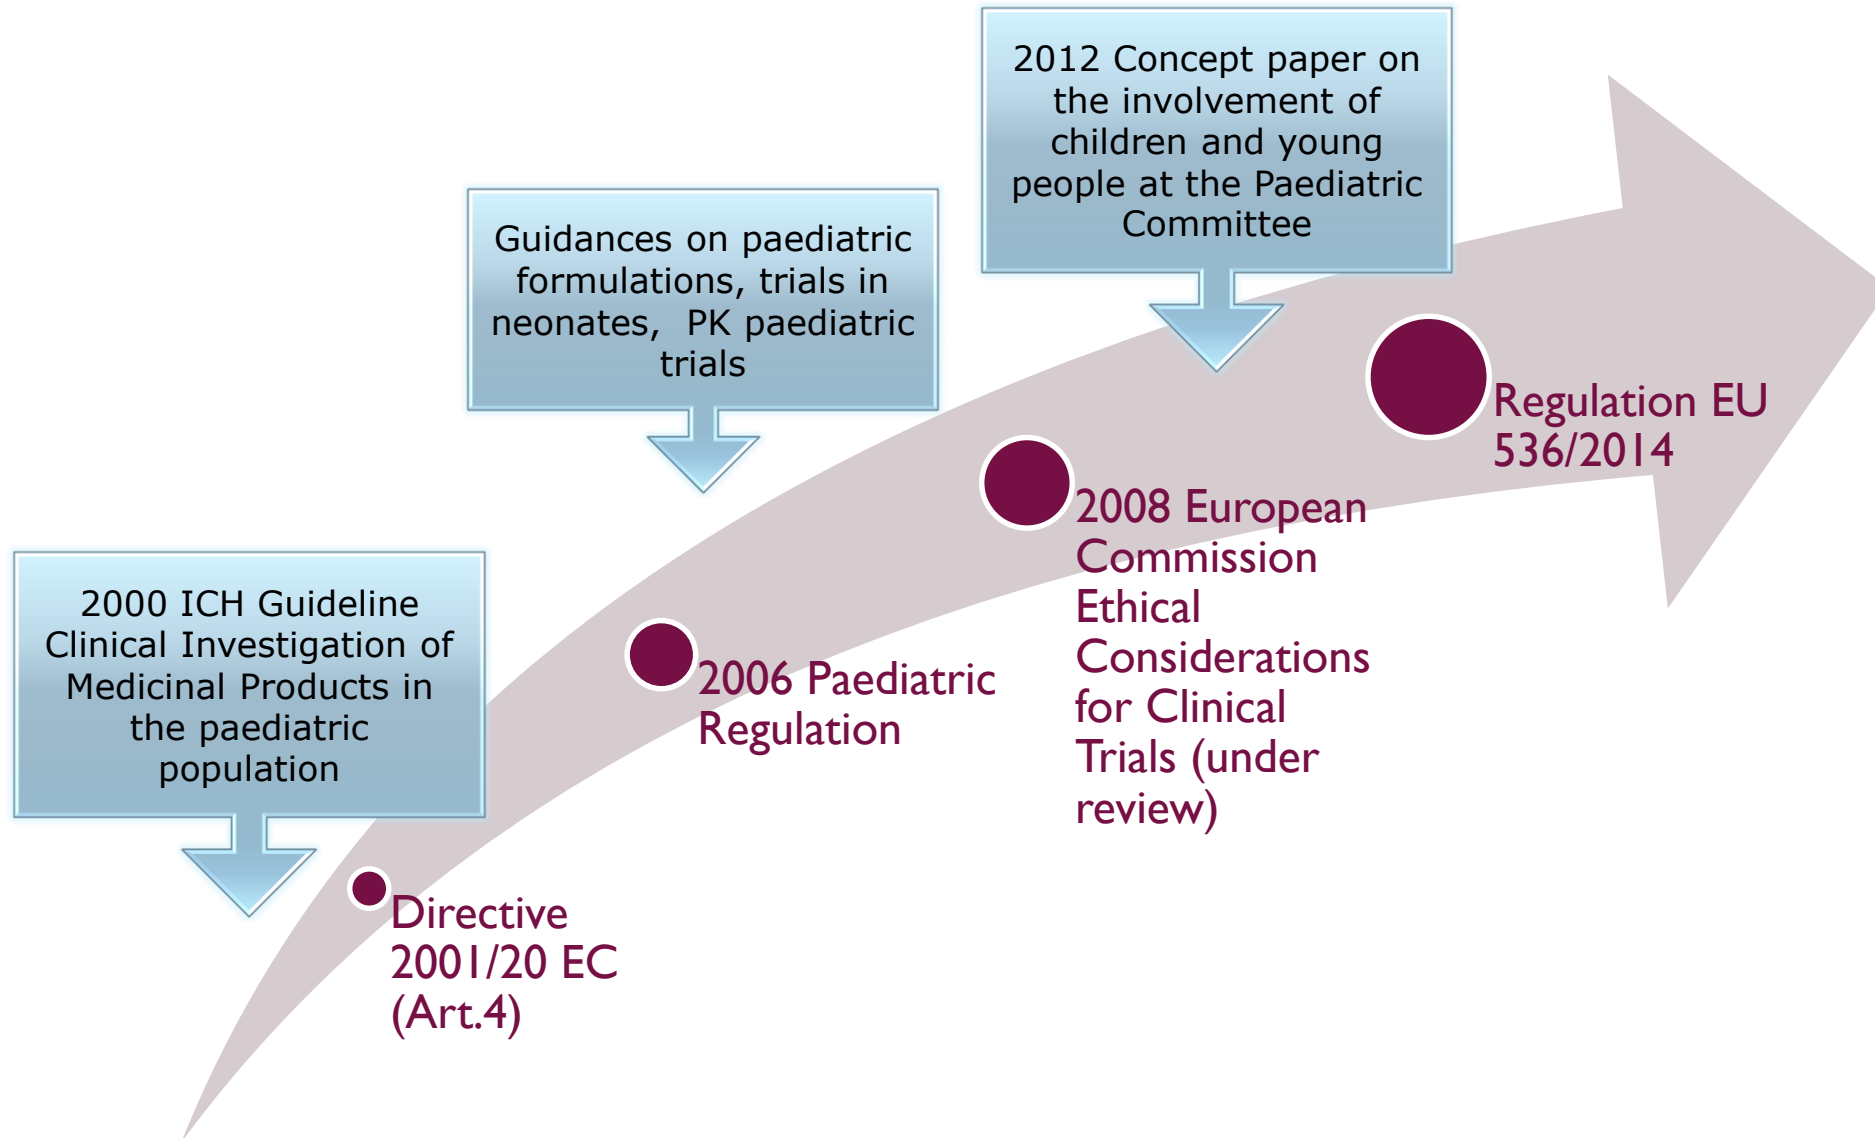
2012 Concept paper on the involvement of children and young people at the Paediatric Committee

Guidances on paediatric formulations, trials in neonates, PK paediatric trials

2000 ICH Guideline Clinical Investigation of Medicinal Products in the paediatric population

Directive 2001/20 EC (Art.4)

2006 Paediatric Regulation

2008 European Commission Ethical Considerations for Clinical Trials (under review)

Regulation EU 536/2014